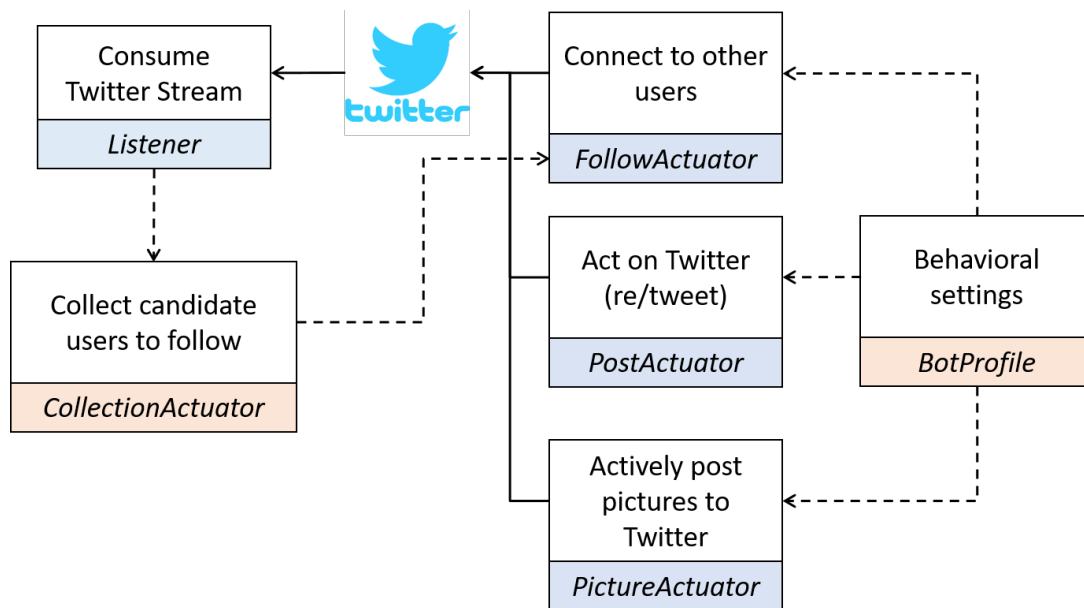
Consume Twitter Stream

Listener

twitter

Connect to other users

FollowActuator

Collect candidate users to follow

CollectionActuator

Act on Twitter (re/tweet)

PostActuator

Behavioral settings

BotProfile

Actively post pictures to Twitter

PictureActuator